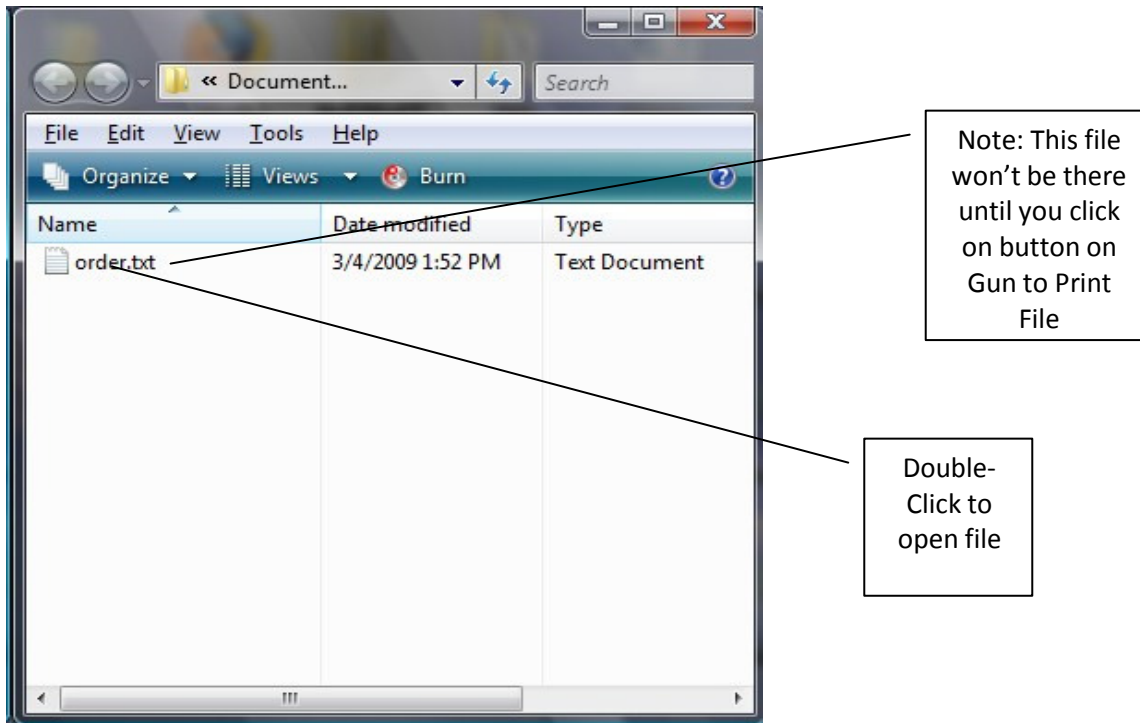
« Document...

Search

File Edit View Tools Help

Organize Views Burn

| Name | Date modified | Type |
|---|---|---|
| order.txt | 3/4/2009 1:52 PM | Text Document |

Note: This file won't be there until you click on button on Gun to Print File

Double-Click to open file